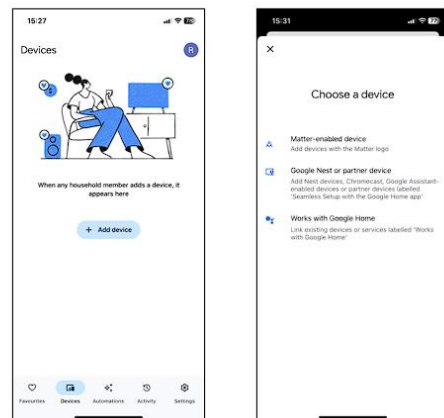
15:27

Devices

R

When any household member adds a device, it appears here

+ Add device

Favourites Devices Automations Activity Settings

15:31

×

Choose a device

Matter-enabled device
Add devices with the Matter logo

Google Nest or partner device
Add Nest devices, Chromecast, Google Assistant-enabled devices or partner devices labelled 'Seamless Setup with the Google Home app'

Works with Google Home
Link existing devices or services labelled 'Works with Google Home'